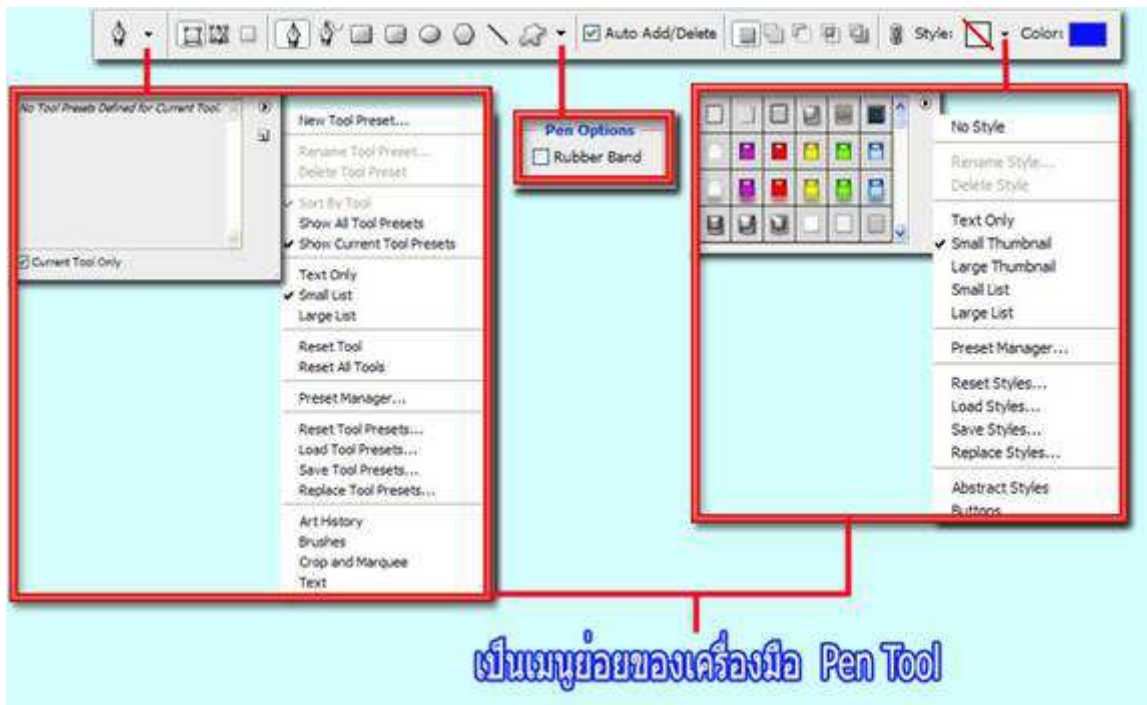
Auto Add/Delete Style: Color:

No Tool Presets Defined for Current Tool.

Current Tool Only

New Tool Preset...
Rename Tool Preset...
Delete Tool Preset

Sort By Tool
Show All Tool Presets
✔ Show Current Tool Presets

Text Only
✔ Small List
Large List

Reset Tool
Reset All Tools

Preset Manager...

Reset Tool Presets...
Load Tool Presets...
Save Tool Presets...
Replace Tool Presets...

Art History
Brushes
Crop and Marquee
Text

Pen Options
Rubber Band

No Style

Rename Style...
Delete Style

Text Only
✔ Small Thumbnail
Large Thumbnail
Small List
Large List

Preset Manager...

Reset Styles...
Load Styles...
Save Styles...
Replace Styles...

Abstract Styles
Buttons

เป็นเมนูย่อยของเครื่องมือ Pen Tool